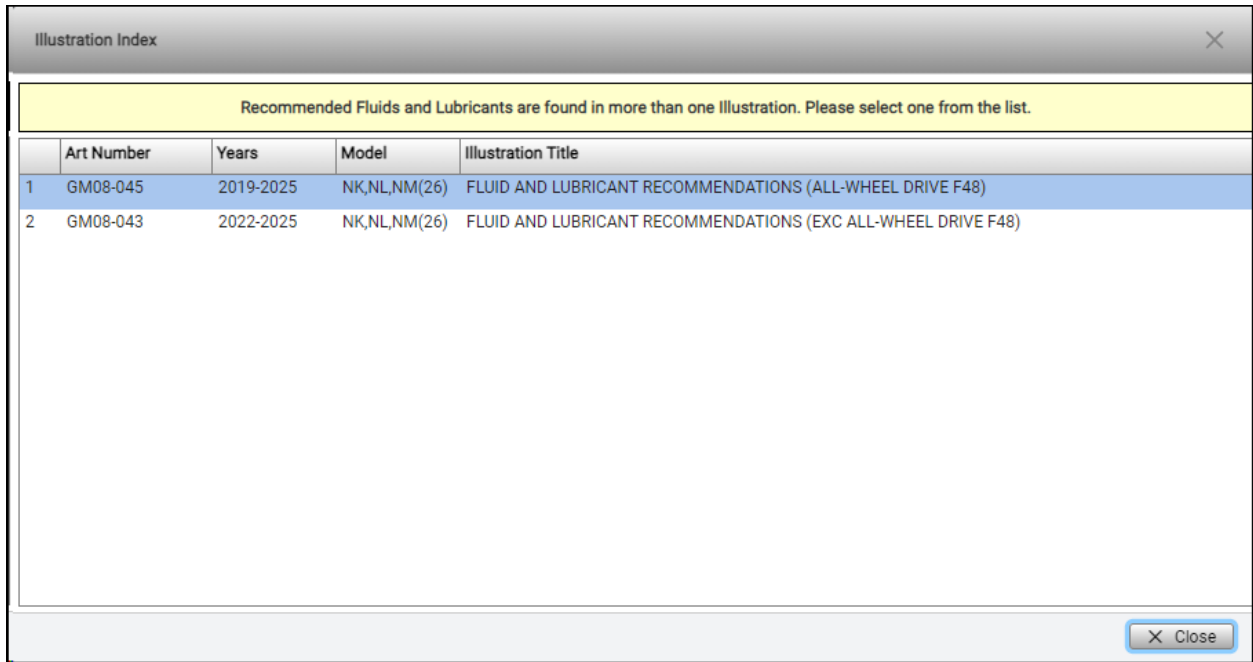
Illustration Index

Recommended Fluids and Lubricants are found in more than one Illustration. Please select one from the list.

| | Art Number | Years | Model | Illustration Title |
|---|---|---|---|---|
| 1 | GM08-045 | 2019-2025 | NK,NL,NM(26) | FLUID AND LUBRICANT RECOMMENDATIONS (ALL-WHEEL DRIVE F48) |
| 2 | GM08-043 | 2022-2025 | NK,NL,NM(26) | FLUID AND LUBRICANT RECOMMENDATIONS (EXC ALL-WHEEL DRIVE F48) |

Close